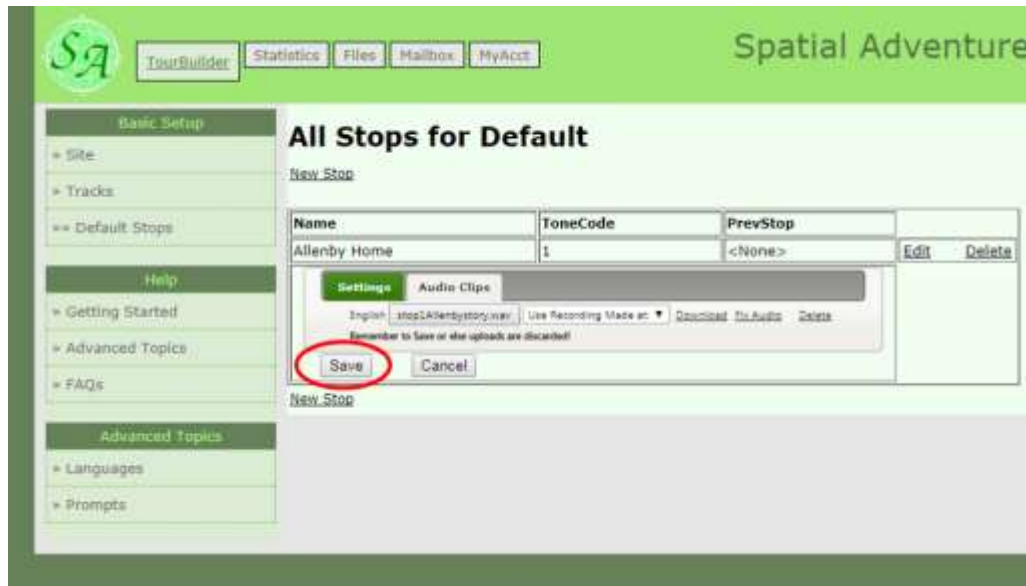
SA TourBuilder Statistics Files Mailbox MyAcct

Spatial Adventure

Basic Setup
» Site
» Tracks
»» Default Stops

Help
» Getting Started
» Advanced Topics
» FAQs

Advanced Topics
» Languages
» Prompts

All Stops for Default

New Stop

| Name | ToneCode | PrevStop | |
|---|---|---|---|
| Allenby Home | 1 | <None> | Edit Delete |

Settings Audio Clips

English stop1Allenbystory.wav Use Recording Made at: ▼ Download Fix Audio Delete

Remember to Save or else uploads are discarded!

Save Cancel

New Stop